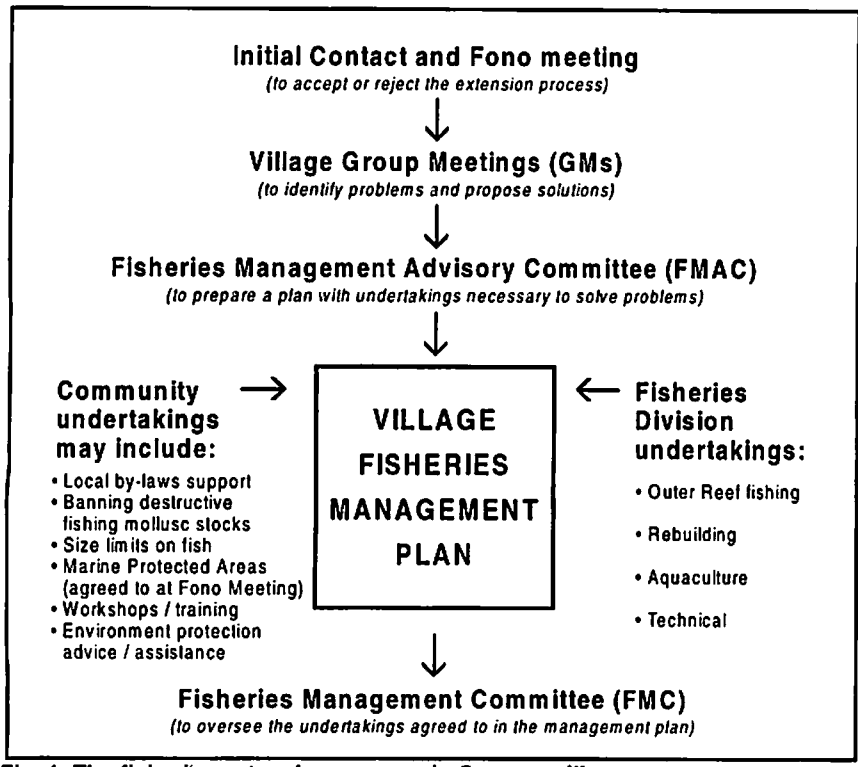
Initial Contact and Fono meeting
(to accept or reject the extension process)

Village Group Meetings (GMs)
(to identify problems and propose solutions)

Fisheries Management Advisory Committee (FMAC)
(to prepare a plan with undertakings necessary to solve problems)

Community undertakings may include:
• Local by-laws support
• Banning destructive fishing mollusc stocks
• Size limits on fish
• Marine Protected Areas (agreed to at Fono Meeting)
• Workshops / training
• Environment protection advice / assistance

VILLAGE FISHERIES MANAGEMENT PLAN

Fisheries Division undertakings:
• Outer Reef fishing
• Rebuilding
• Aquaculture
• Technical

Fisheries Management Committee (FMC)
(to oversee the undertakings agreed to in the management plan)

Fig. 1 The fisheries extension process in Samoan villages